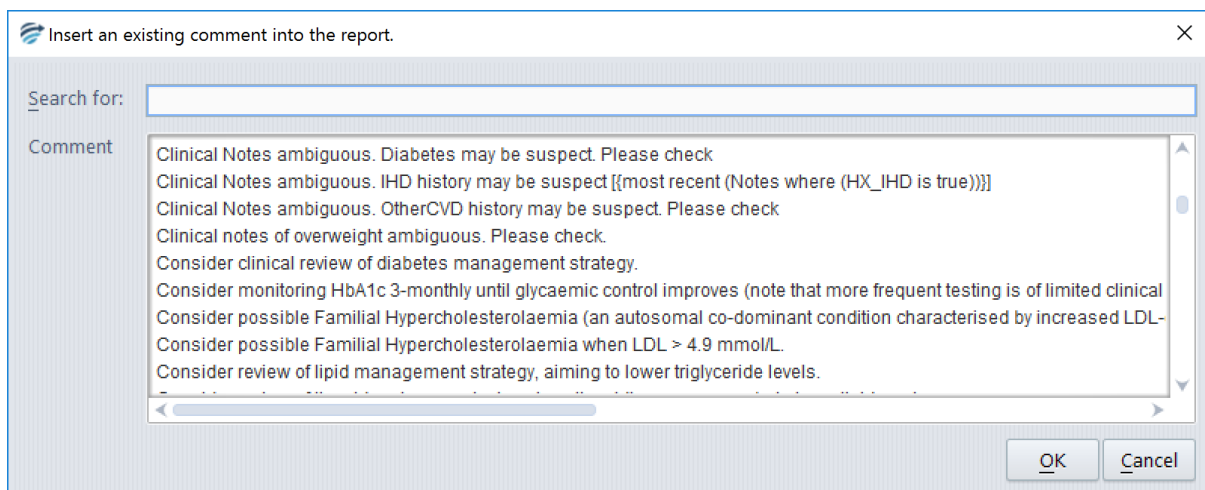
Insert an existing comment into the report.

×

Search for:

Comment

Clinical Notes ambiguous. Diabetes may be suspect. Please check
Clinical Notes ambiguous. IHD history may be suspect [{most recent (Notes where (HX_IHD is true))}]
Clinical Notes ambiguous. OtherCVD history may be suspect. Please check
Clinical notes of overweight ambiguous. Please check.
Consider clinical review of diabetes management strategy.
Consider monitoring HbA1c 3-monthly until glycaemic control improves (note that more frequent testing is of limited clinical
Consider possible Familial Hypercholesterolaemia (an autosomal co-dominant condition characterised by increased LDL-
Consider possible Familial Hypercholesterolaemia when LDL > 4.9 mmol/L.
Consider review of lipid management strategy, aiming to lower triglyceride levels.
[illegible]

OK

Cancel